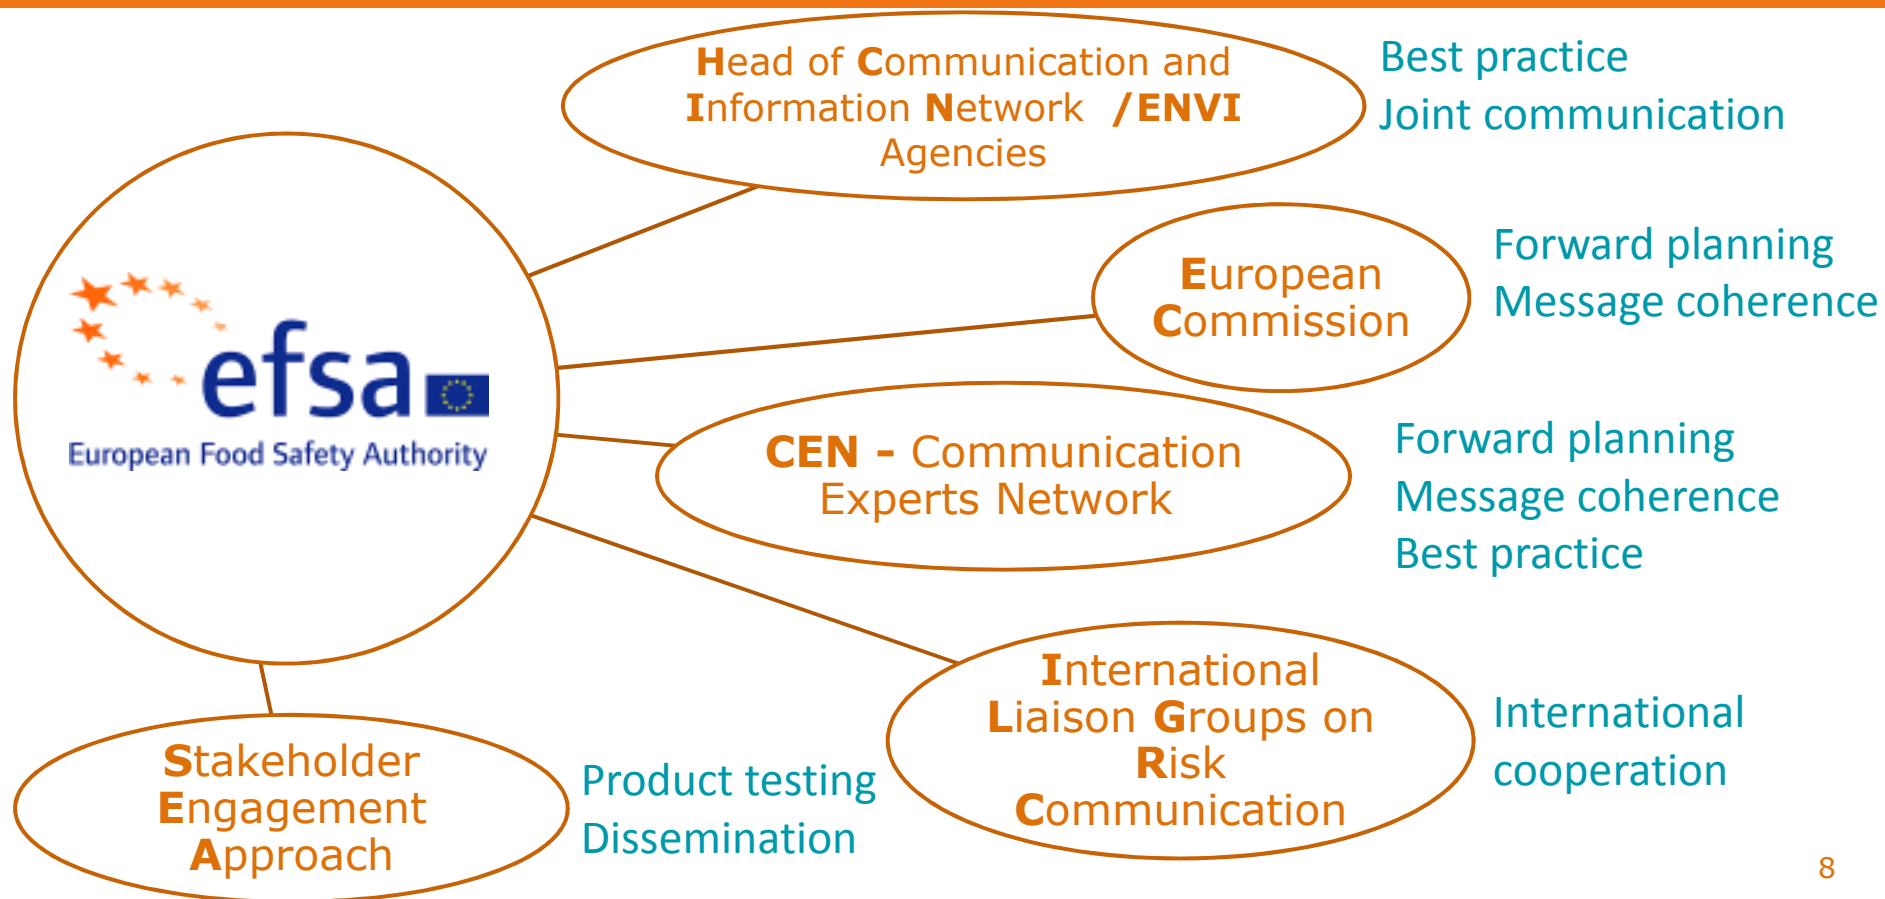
Head of Communication and Information Network /ENVI Agencies

Best practice
Joint communication

efsa
European Food Safety Authority

European Commission

Forward planning
Message coherence

CEN - Communication Experts Network

Forward planning
Message coherence
Best practice

International Liaison Groups on Risk Communication

International cooperation

Stakeholder Engagement Approach

Product testing
Dissemination

8